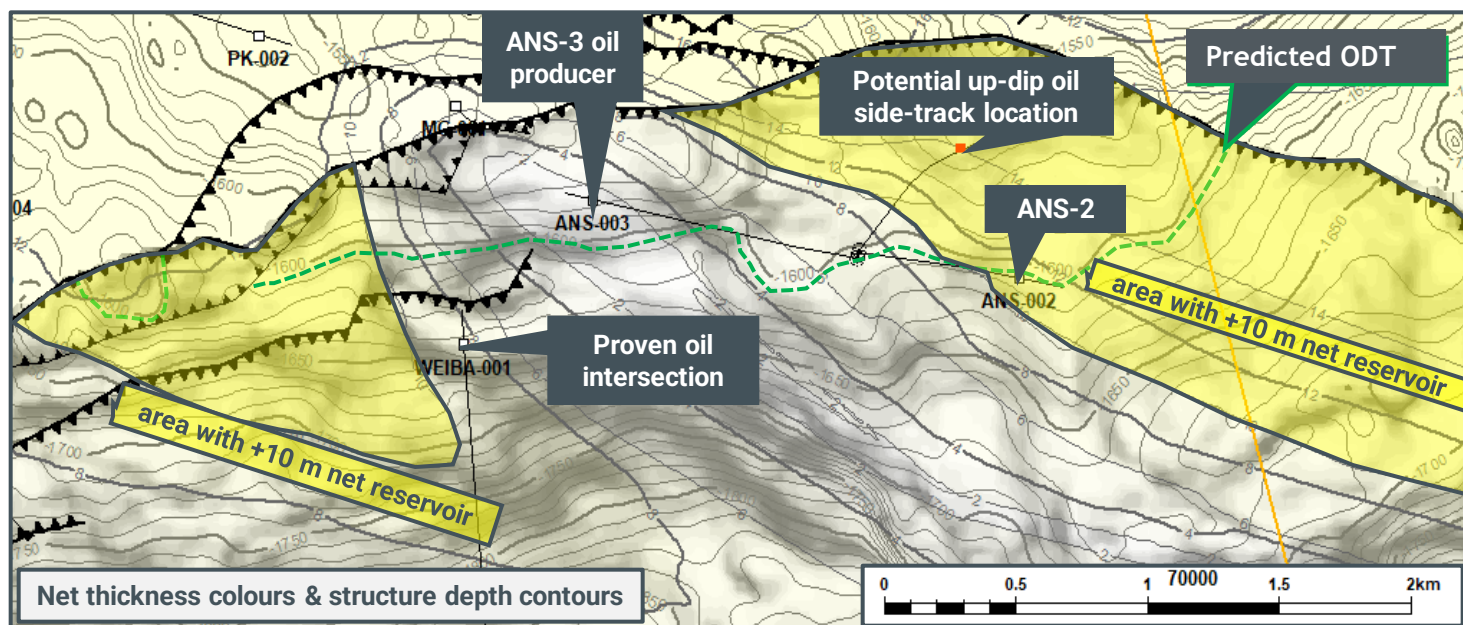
PK-002

ANS-3 oil producer

Potential up-dip oil side-track location

Predicted ODT

MC

1550

1600

04

ANS-003

ANS-2

ANS-002

1600

1600

1650

area with +10 m net reservoir

Proven oil intersection

WEIBA-001

1650

1650

area with +10 m net reservoir

1700

1700

1750

Net thickness colours & structure depth contours

0

0.5

1

70000

1.5

2km